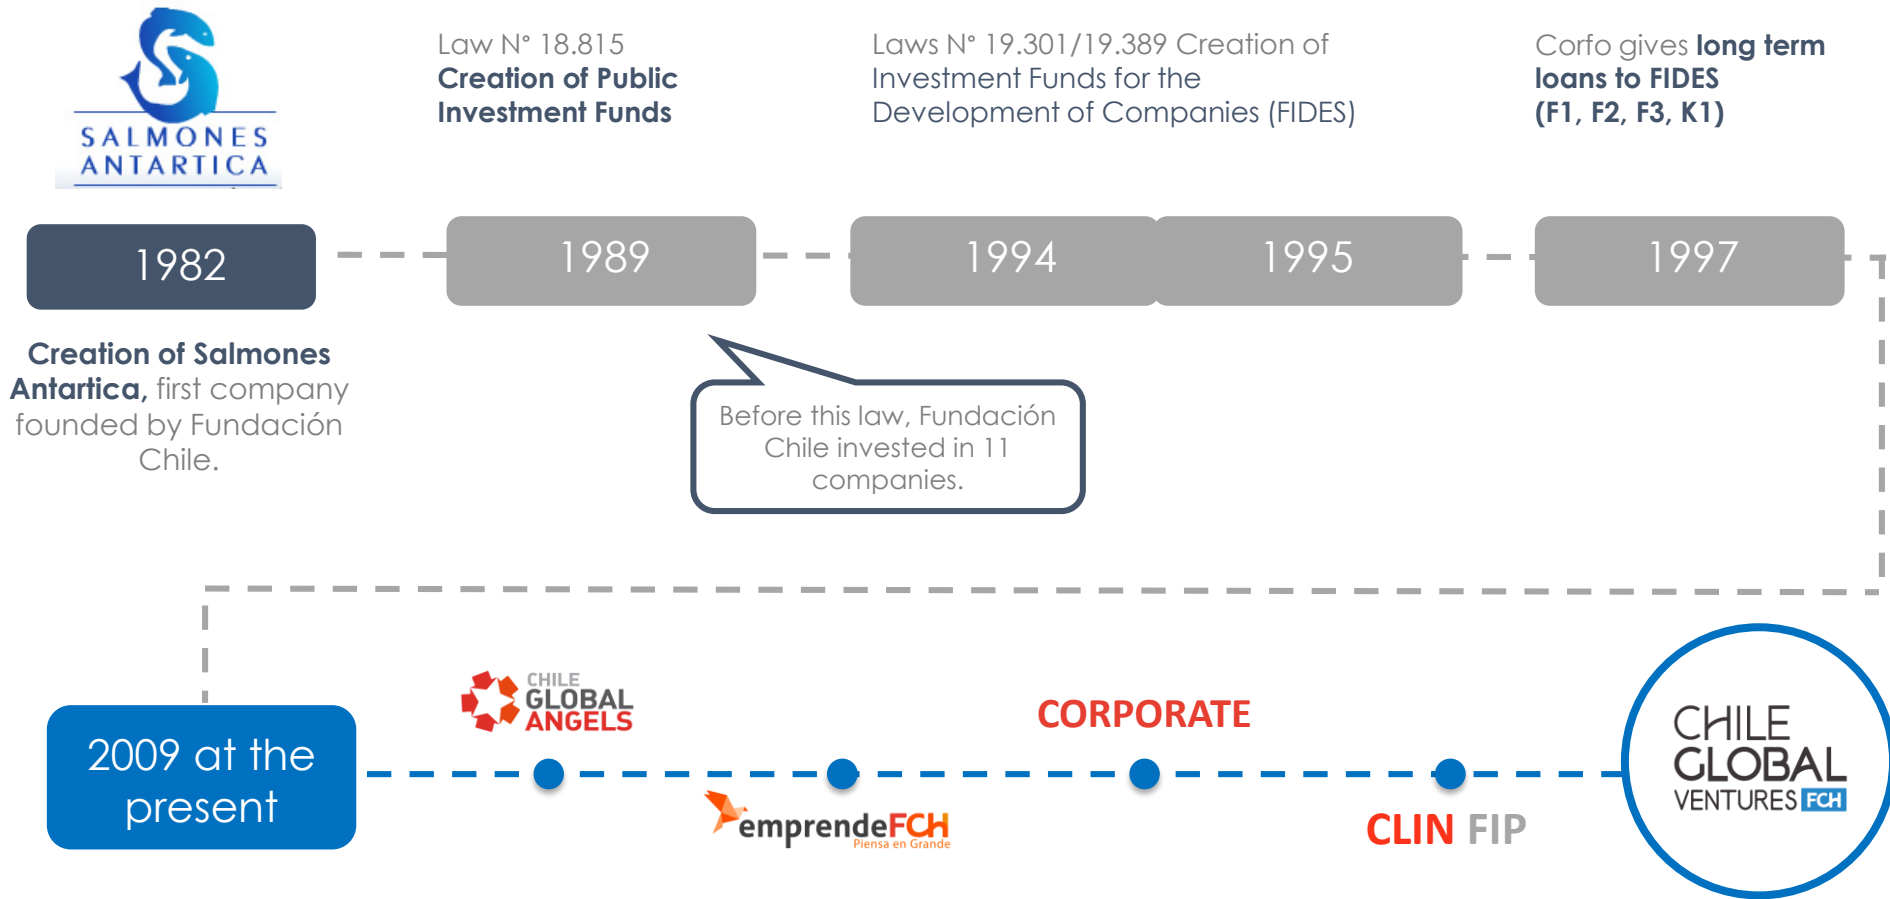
SALMONES ANTARTICA

Law N° 18.815
Creation of Public Investment Funds

Laws N° 19.301/19.389 Creation of Investment Funds for the Development of Companies (FIDES)

Corfo gives long term loans to FIDES (F1, F2, F3, K1)

1982

1989

1994

1995

1997

Creation of Salmones Antartica, first company founded by Fundación Chile.

Before this law, Fundación Chile invested in 11 companies.

2009 at the present

CHILE GLOBAL ANGELS

emprendeFCH Piensa en Grande

CORPORATE

CLIN FIP

CHILE GLOBAL VENTURES FCH